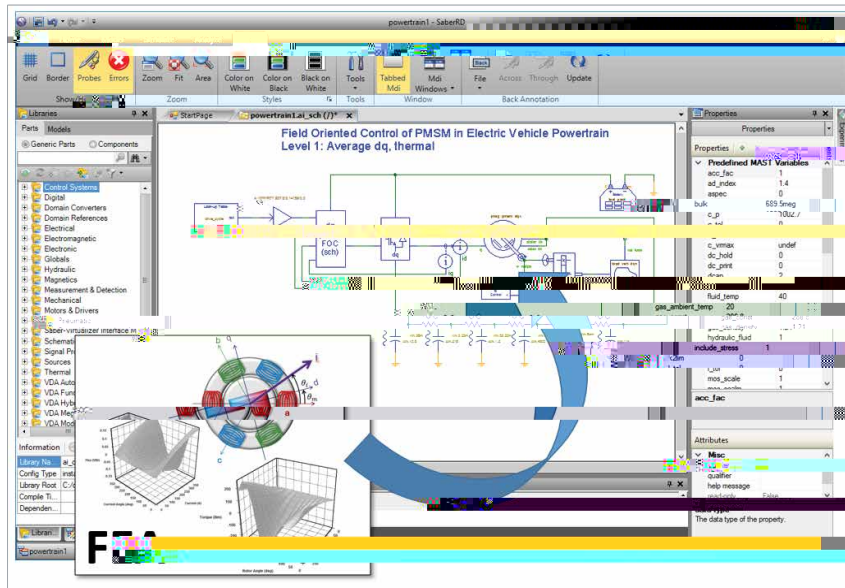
powertrain1 - SaberRD

Grid Border Probes Errors Zoom Fit Area Color on White Color on Black Black on White Tools Tabbed Mdi Mdi Windows File Across Through Update

Show Zoom Styles Tools Window Back Annotation

Libraries

Parts Models

Generic Parts Components

Control Systems
Digital
Domain Converters
Domain References
Electrical
Electromagnetic
Electronic
Globals
Hydraulic
Magnetics
Measurement & Detection
Mechanical
Motors & Drivers
Saber-Virtualizer Interface M
Schemati
Signal Pr
Sources
Thermal
VDA Auto
VDA Func
VDA Hyb
VDA Me
VDA Mod

Information

Library Na ai_
Config Type inst
Library Root C:/
Compile Ti
Dependen

Librari

powertrain1

StartPage powertrain1.ai_sch (/)*

Field Oriented Control of PMSM in Electric Vehicle Powertrain
Level 1: Average dq, thermal

FOC (sch)

dq

Properties

Properties

Predefined MAST Variables

| acc_fac | 1 |
|---|---|
| ad_index | 1.4 |
| aspec | 0 |
| bulk | 689.5meg |
| c_p | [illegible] |
| c_vmax | undef |
| dc_hold | 0 |
| dc_print | 0 |
| fluid_temp | 40 |
| gas_ambient_temp | 20 |
| hydraulic_fluid | 1 |
| include_stress | 1 |
| mos_scale | 1 |

acc_fac

Attributes

Misc

qualifier
help message
read-only False

data type
The data type of the property.

FEA